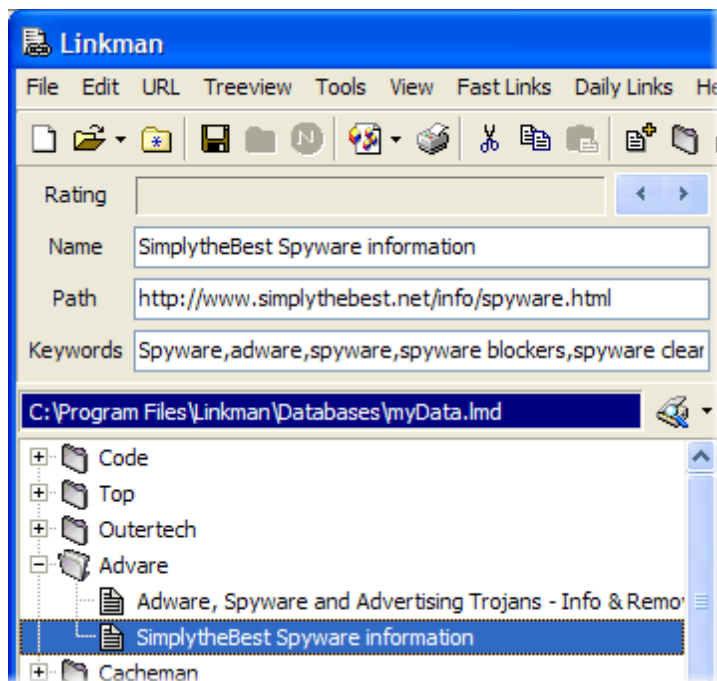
Linkman

File Edit URL Treeview Tools View Fast Links Daily Links He

Rating

Name SimplytheBest Spyware information

Path http://www.simplythebest.net/info/spyware.html

Keywords Spyware,adware,spyware,spyware blockers,spyware clear

C:\Program Files\Linkman\Databases\myData.lmd

Code
Top
Outertech
Advare
Adware, Spyware and Advertising Trojans - Info & Remov
SimplytheBest Spyware information
Cacheman